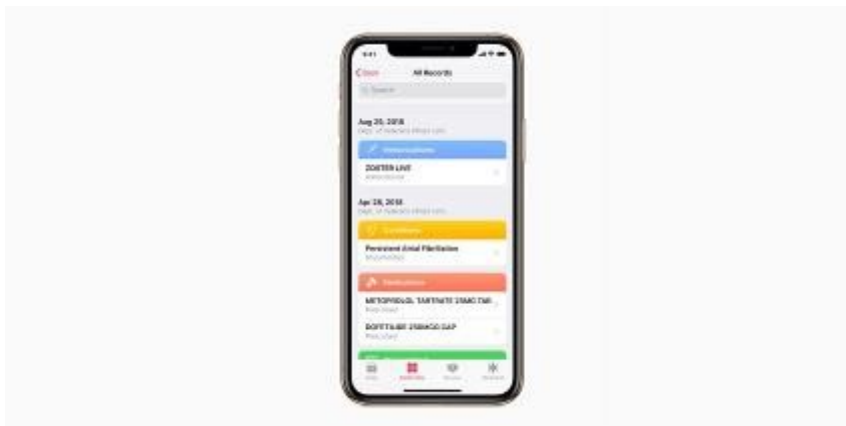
9:41

Back All Records

Search

Aug 20, 2018
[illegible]

Immunizations

ZOSTER LIVE
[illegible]

Apr 28, 2018
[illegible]

Conditions

Persistent Atrial Fibrillation
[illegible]

Medications

METOPROLOL TARTRATE 25MG TAB
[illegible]

DOFETILIDE 250MCG CAP
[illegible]

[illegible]

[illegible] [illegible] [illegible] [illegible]